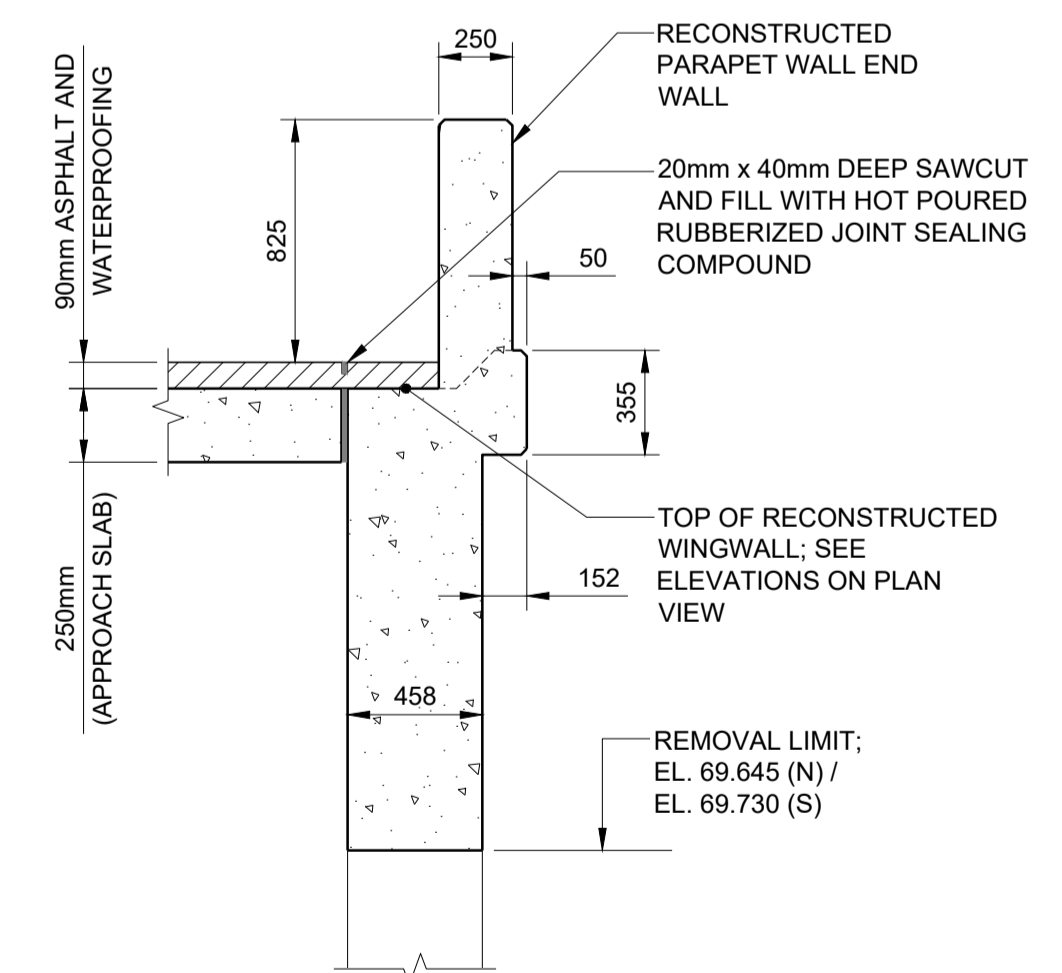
90mm ASPHALT AND WATERPROOFING

250mm (APPROACH SLAB)

250

825

RECONSTRUCTED PARAPET WALL END WALL

20mm x 40mm DEEP SAWCUT AND FILL WITH HOT POURED RUBBERIZED JOINT SEALING COMPOUND

50

355

TOP OF RECONSTRUCTED WINGWALL; SEE ELEVATIONS ON PLAN VIEW

152

458

REMOVAL LIMIT; EL. 69.645 (N) / EL. 69.730 (S)